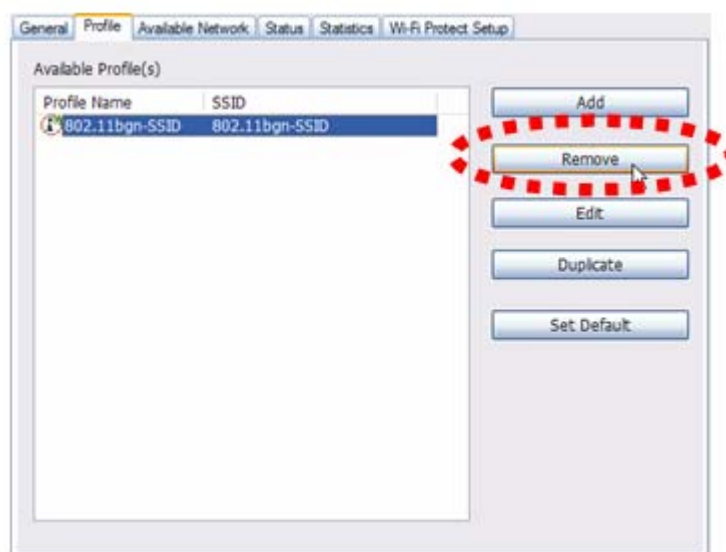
General | Profile | Available Network | Status | Statistics | Wi-Fi Protect Setup

Available Profile(s)

| Profile Name | SSID |
|---|---|
| 802.11bgn-SSID | 802.11bgn-SSID |

Add

Remove

Edit

Duplicate

Set Default